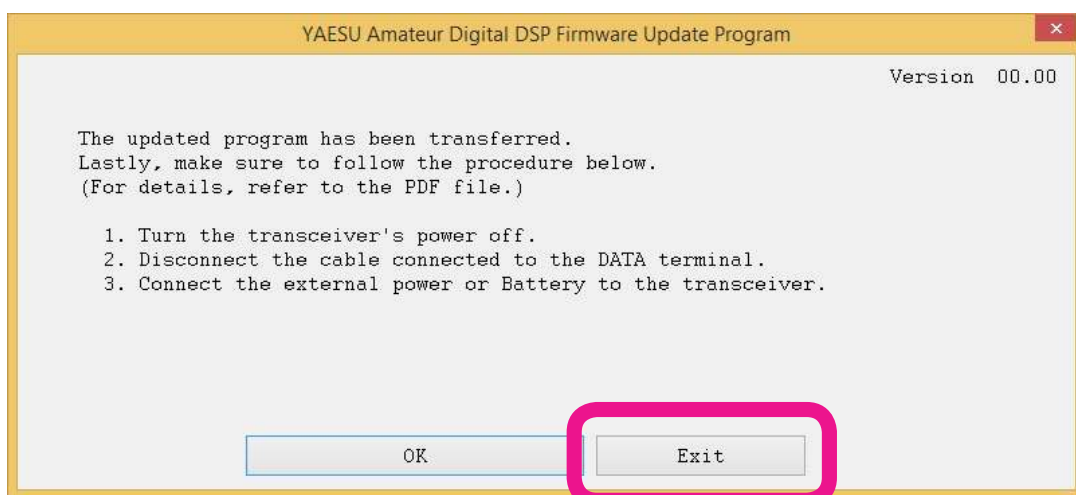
YAESU Amateur Digital DSP Firmware Update Program

×

Version 00.00

The updated program has been transferred.
Lastly, make sure to follow the procedure below.
(For details, refer to the PDF file.)

1. Turn the transceiver's power off.
2. Disconnect the cable connected to the DATA terminal.
3. Connect the external power or Battery to the transceiver.

OK

Exit